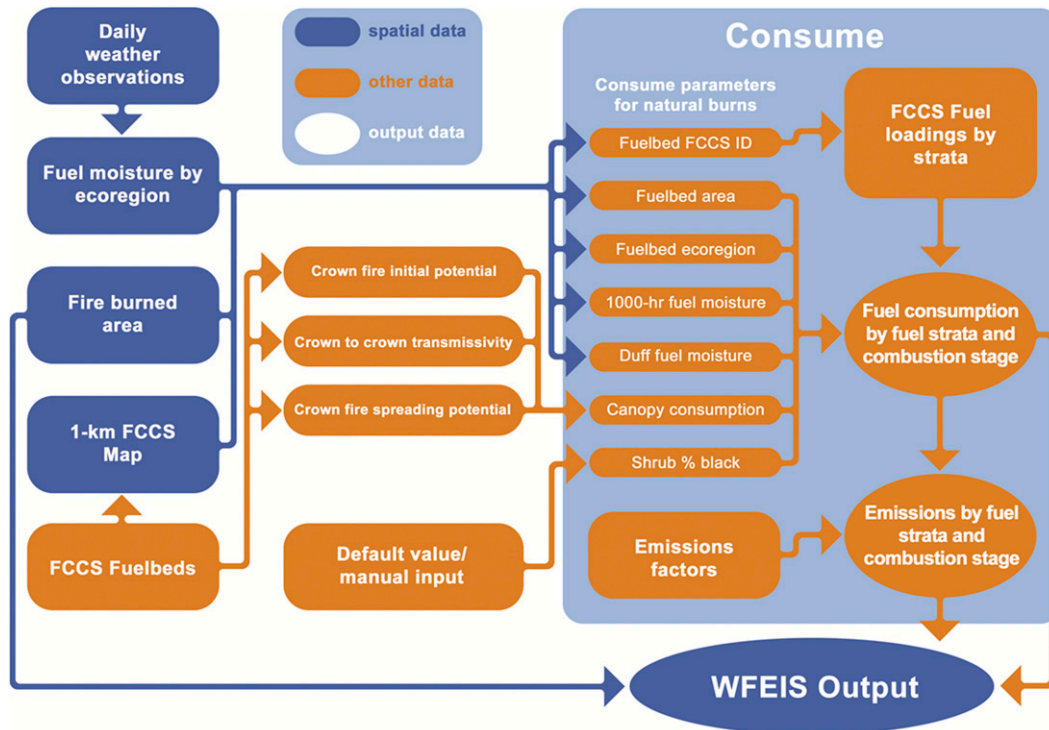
Daily weather observations

spatial data

other data

output data

Consume

Fuel moisture by ecoregion

Consume parameters for natural burns

Fuelbed FCCS ID

FCCS Fuel loadings by strata

Fuelbed area

Fuelbed ecoregion

Fire burned area

Crown fire initial potential

1000-hr fuel moisture

Fuel consumption by fuel strata and combustion stage

Crown to crown transmissivity

Duff fuel moisture

1-km FCCS Map

Crown fire spreading potential

Canopy consumption

Shrub % black

Emissions by fuel strata and combustion stage

Emissions factors

FCCS Fuelbeds

Default value/ manual input

WFEIS Output